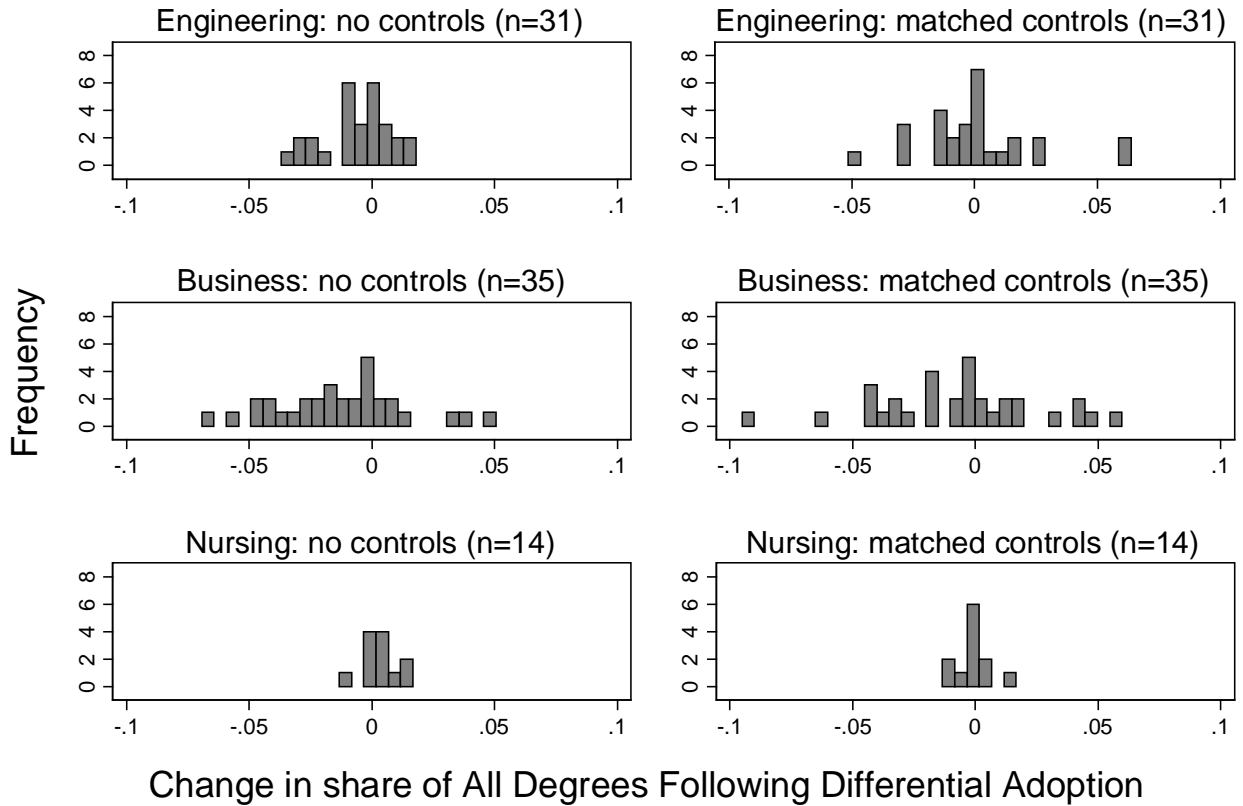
Engineering: no controls (n=31)

0 2 4 6 8

-.1 -.05 0 .05 .1

Engineering: matched controls (n=31)

0 2 4 6 8

-.1 -.05 0 .05 .1

Business: no controls (n=35)

0 2 4 6 8

-.1 -.05 0 .05 .1

Business: matched controls (n=35)

0 2 4 6 8

-.1 -.05 0 .05 .1

Nursing: no controls (n=14)

0 2 4 6 8

-.1 -.05 0 .05 .1

Nursing: matched controls (n=14)

0 2 4 6 8

-.1 -.05 0 .05 .1

Frequency

Change in share of All Degrees Following Differential Adoption